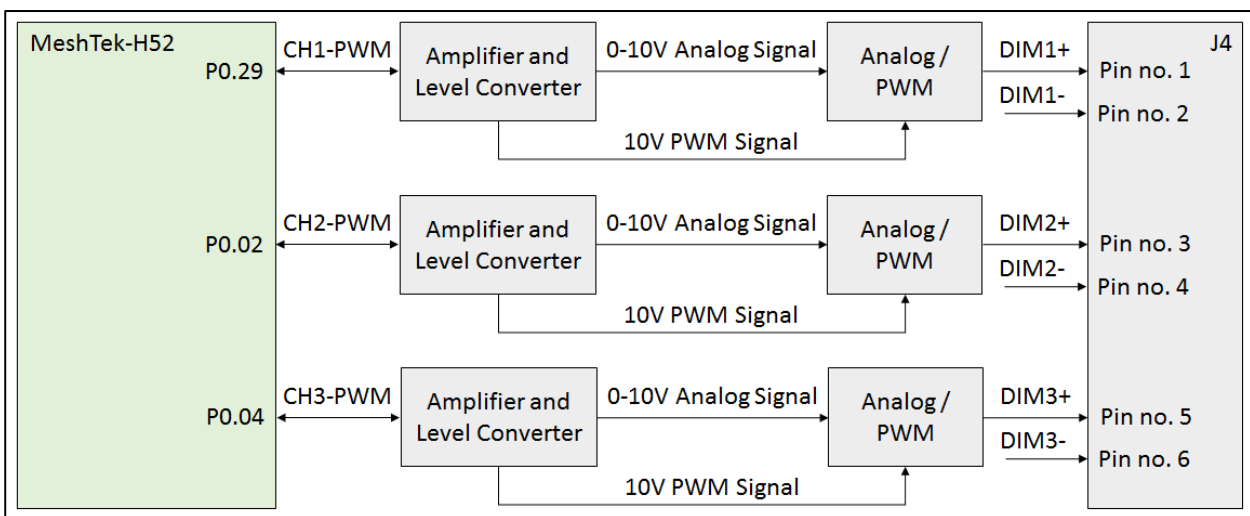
MeshTek-H52
P0.29
CH1-PWM
Amplifier and Level Converter
0-10V Analog Signal
Analog / PWM
DIM1+
DIM1-
J4
Pin no. 1
Pin no. 2
10V PWM Signal

P0.02
CH2-PWM
Amplifier and Level Converter
0-10V Analog Signal
Analog / PWM
DIM2+
DIM2-
Pin no. 3
Pin no. 4
10V PWM Signal

P0.04
CH3-PWM
Amplifier and Level Converter
0-10V Analog Signal
Analog / PWM
DIM3+
DIM3-
Pin no. 5
Pin no. 6
10V PWM Signal